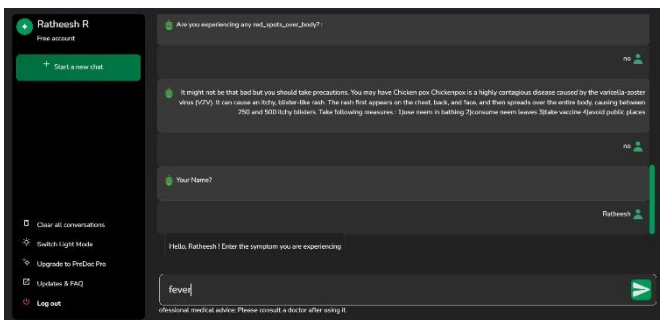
Ratheesh R
Free account

+ Start a new chat

Clear all conversations
Switch Light Mode
Upgrade to PreDoc Pro
Updates & FAQ
Log out

Are you experiencing any red_spots_over_body? :

no

It might not be that bad but you should take precautions. You may have Chicken pox Chickenpox is a highly contagious disease caused by the varicella-zoster virus (VZV). It can cause an itchy, blister-like rash. The rash first appears on the chest, back, and face, and then spreads over the entire body, causing between 250 and 500 itchy blisters. Take following measures : 1)use neem in bathing 2)consume neem leaves 3)take vaccine 4)avoid public places

no

Your Name?

Ratheesh

Hello, Ratheesh ! Enter the symptom you are experiencing

fever

ofessional medical advice. Please consult a doctor after using it.